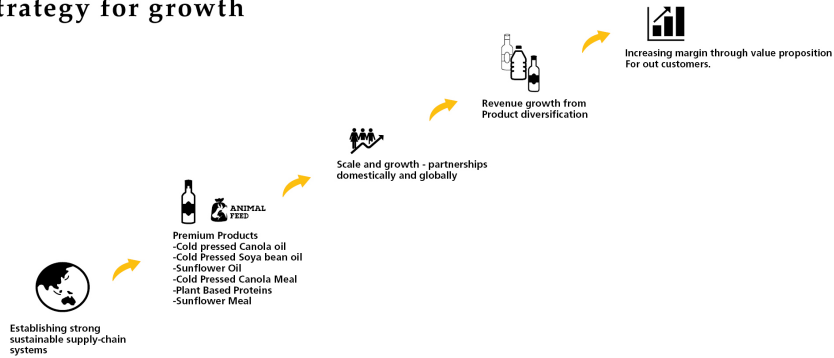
trategy for growth

Establishing strong sustainable supply-chain systems

ANIMAL FEED

Premium Products
-Cold pressed Canola oil
-Cold Pressed Soya bean oil
-Sunflower Oil
-Cold Pressed Canola Meal
-Plant Based Proteins
-Sunflower Meal

Scale and growth - partnerships domestically and globally

Revenue growth from Product diversification

Increasing margin through value proposition For out customers.